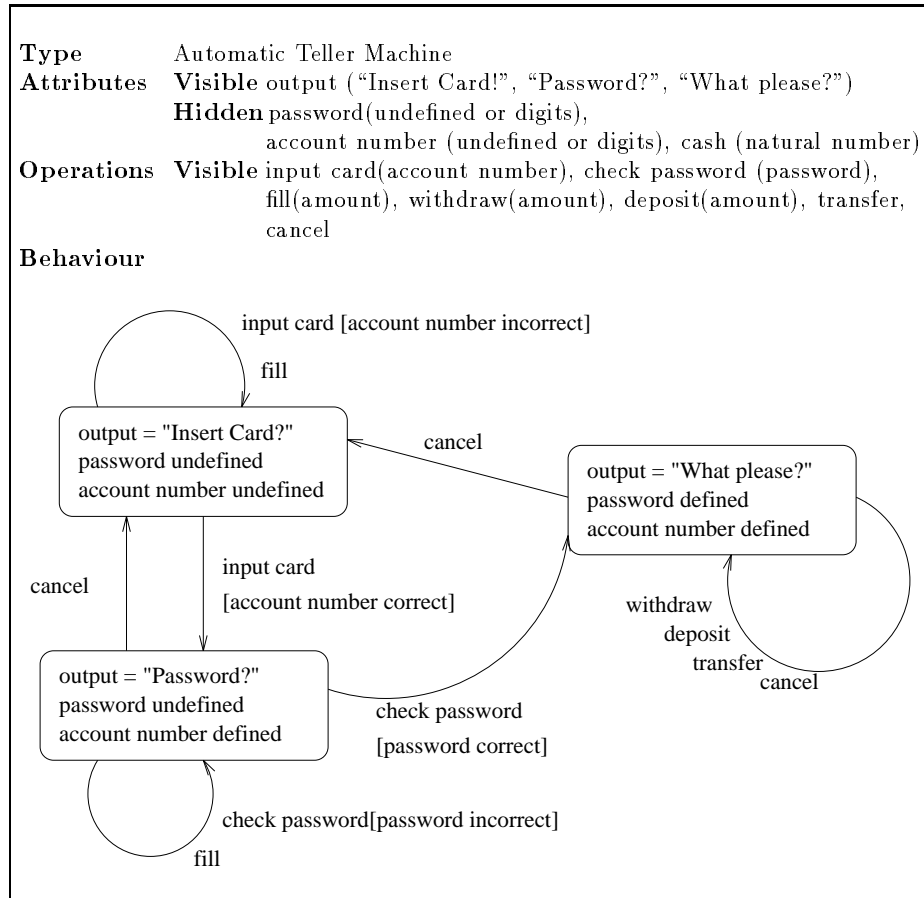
**Type** Automatic Teller Machine
**Attributes** **Visible** output ("Insert Card!", "Password?", "What please?")
**Hidden** password(undefined or digits), account number (undefined or digits), cash (natural number)
**Operations** **Visible** input card(account number), check password (password), fill(amount), withdraw(amount), deposit(amount), transfer, cancel
**Behaviour**

input card [account number incorrect]

fill

output = "Insert Card?"
password undefined
account number undefined

cancel

output = "What please?"
password defined
account number defined

input card

[account number correct]

cancel

withdraw
deposit
transfer
cancel

output = "Password?"
password undefined
account number defined

check password

[password correct]

check password[password incorrect]

fill